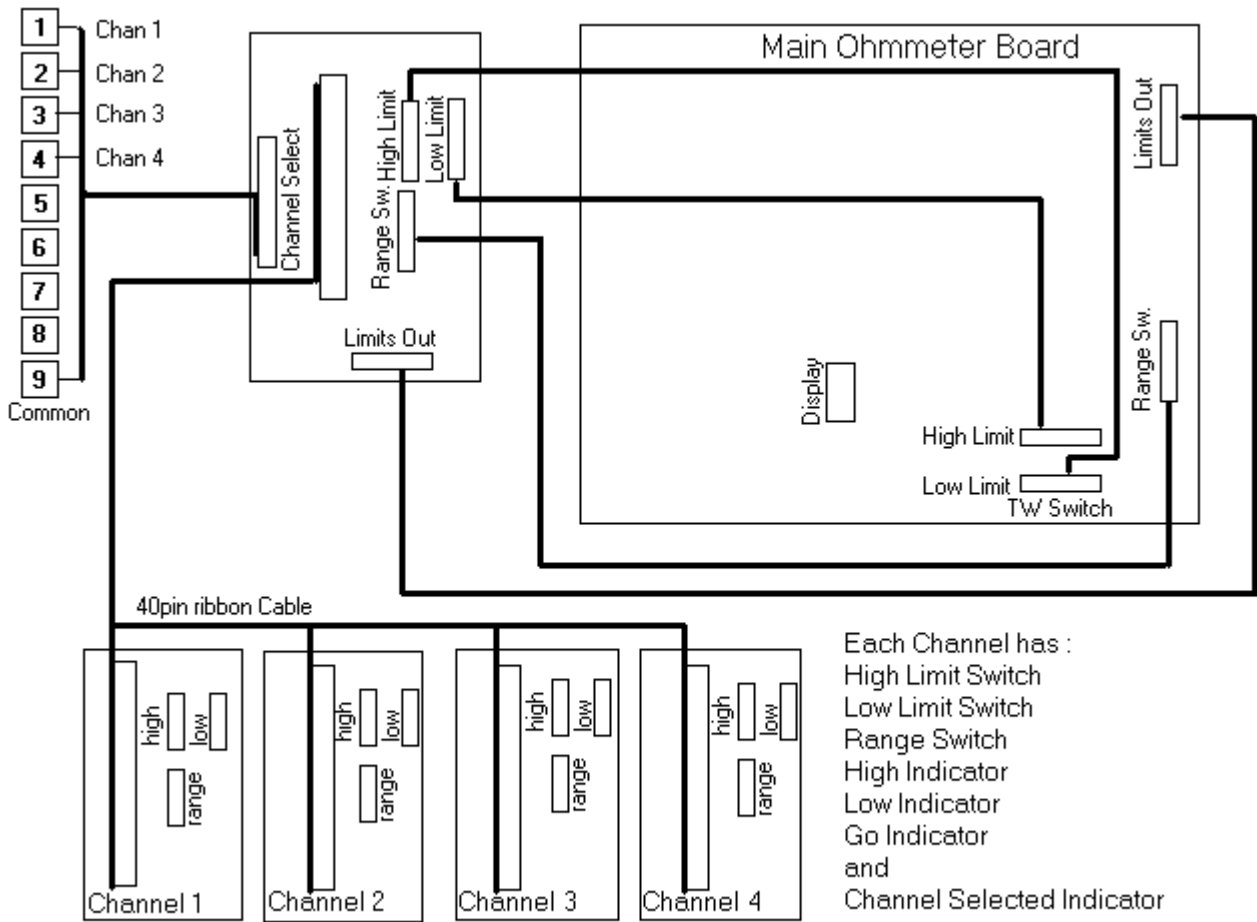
1 Chan 1
2 Chan 2
3 Chan 3
4 Chan 4
5
6
7
8
9
Common

Channel Select
Range Sw.
High Limit
Low Limit
Limits Out

Main Ohmmeter Board
Limits Out
Range Sw.
Display
High Limit
Low Limit
TW Switch

40pin ribbon Cable

high
low
range
Channel 1

high
low
range
Channel 2

high
low
range
Channel 3

high
low
range
Channel 4

Each Channel has :
High Limit Switch
Low Limit Switch
Range Switch
High Indicator
Low Indicator
Go Indicator
and
Channel Selected Indicator